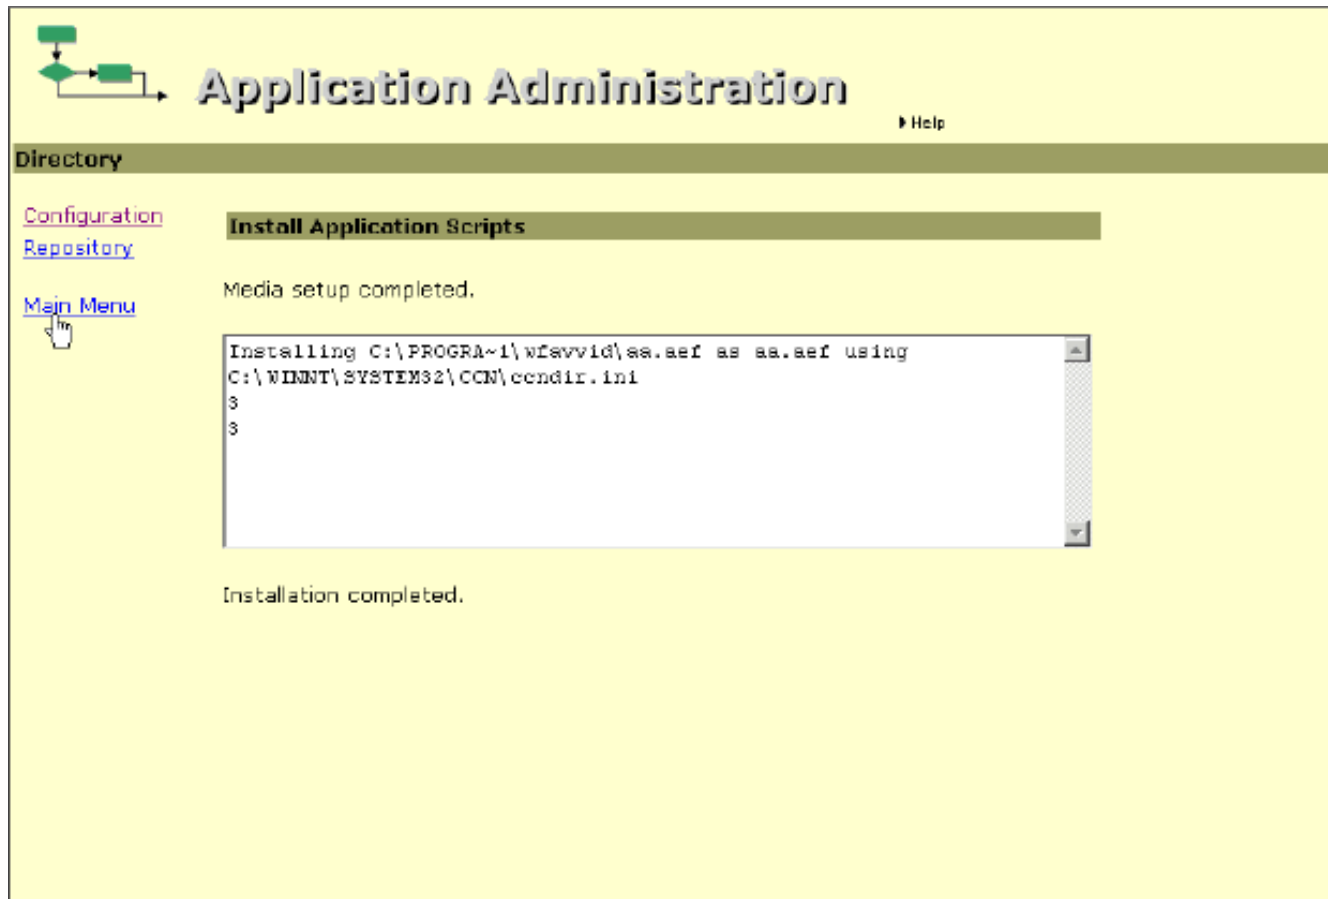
Application Administration

Help

Directory

Configuration
Repository

Main Menu

Install Application Scripts

Media setup completed.

Installing C:\PROGRA~1\wfavvid\aa.aef as aa.aef using C:\WINNT\SYSTEM32\CCN\ccndir.ini
3
3

Installation completed.